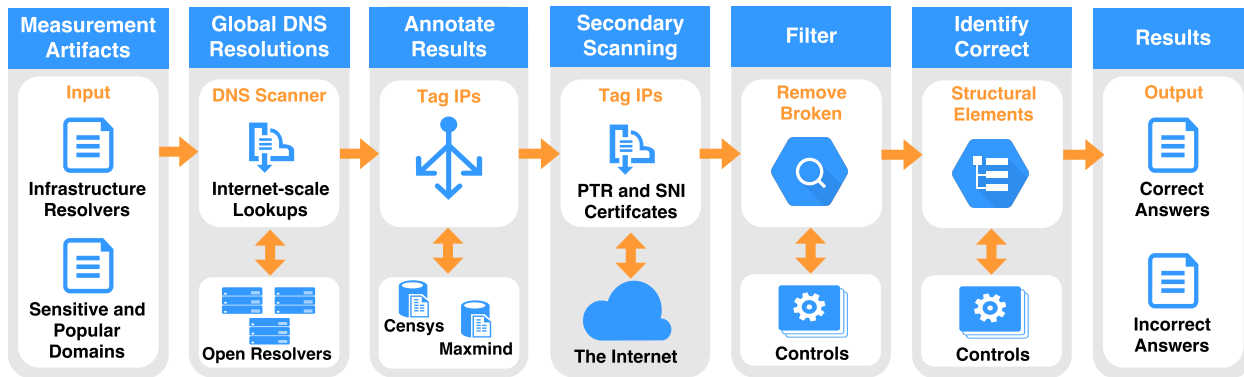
Measurement Artifacts

Input

Infrastructure Resolvers

Sensitive and Popular Domains

Global DNS Resolutions

DNS Scanner

Internet-scale Lookups

Open Resolvers

Annotate Results

Tag IPs

Censys

Maxmind

Secondary Scanning

Tag IPs

PTR and SNI Certifcates

The Internet

Filter

Remove Broken

Controls

Identify Correct

Structural Elements

Controls

Results

Output

Correct Answers

Incorrect Answers